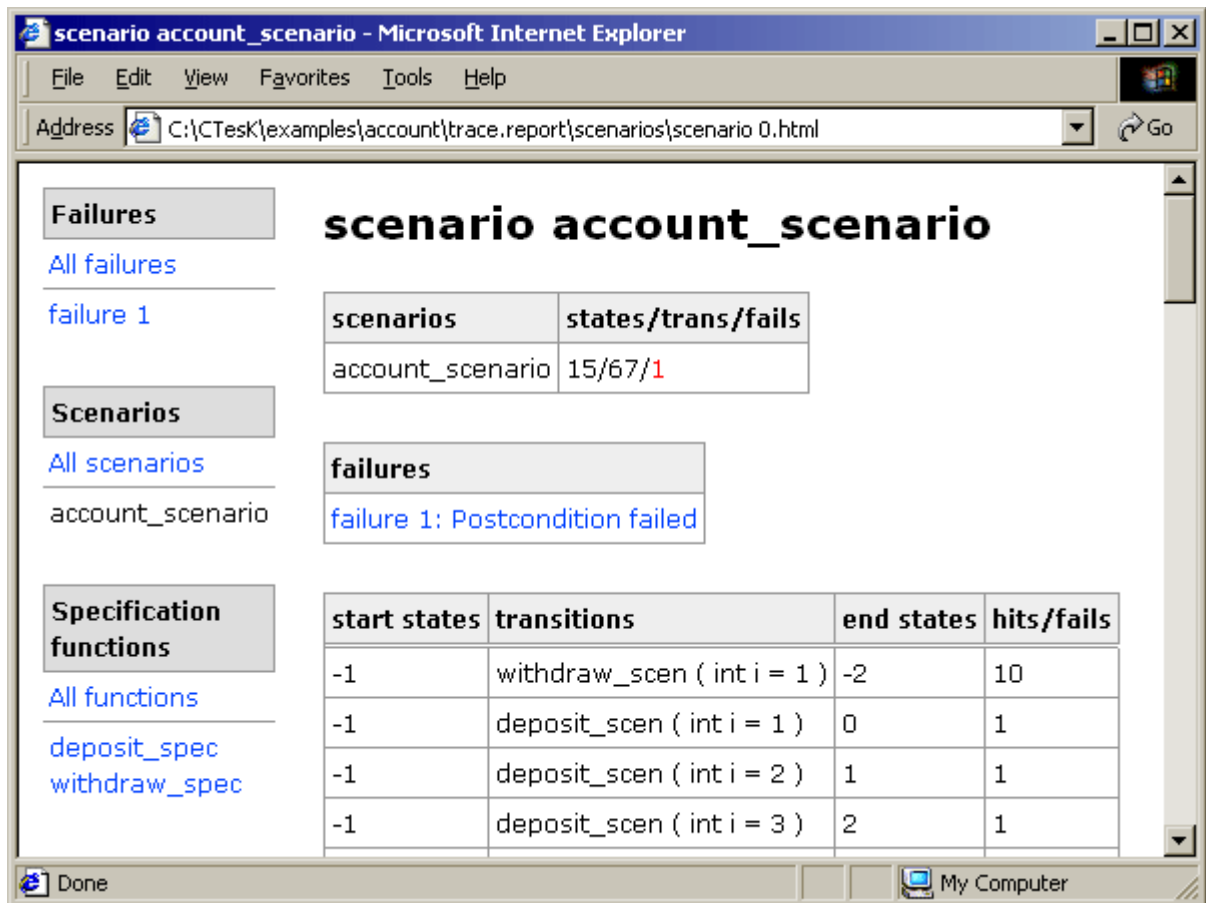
scenario account_scenario - Microsoft Internet Explorer

File Edit View Favorites Tools Help

Address C:\CTesK\examples\account\trace.report\scenarios\scenario 0.html Go

Failures

All failures

failure 1

Scenarios

All scenarios

account_scenario

Specification functions

All functions

deposit_spec
withdraw_spec

scenario account_scenario

| scenarios | states/trans/fails |
|---|---|
| account_scenario | 15/67/1 |

| failures |
|---|
| failure 1: Postcondition failed |

| start states | transitions | end states | hits/fails |
|---|---|---|---|
| -1 | withdraw_scen ( int i = 1 ) | -2 | 10 |
| -1 | deposit_scen ( int i = 1 ) | 0 | 1 |
| -1 | deposit_scen ( int i = 2 ) | 1 | 1 |
| -1 | deposit_scen ( int i = 3 ) | 2 | 1 |

Done

My Computer